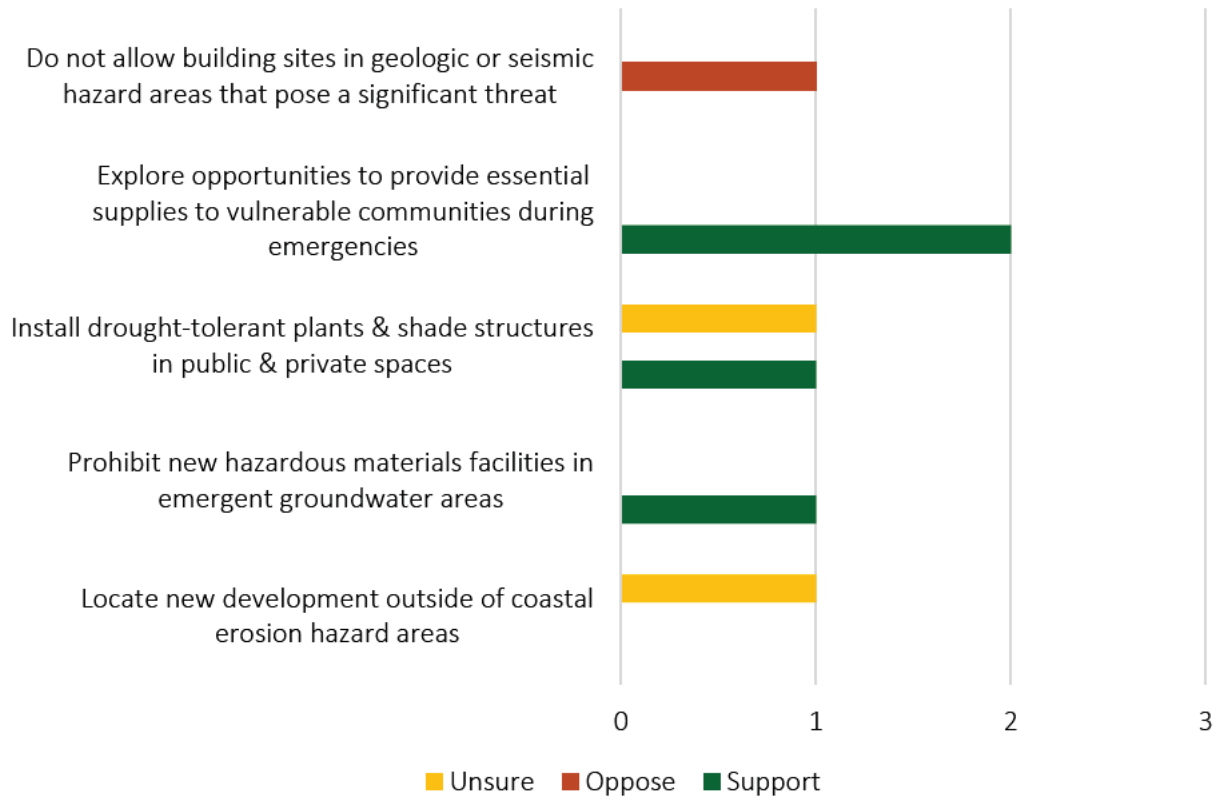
Do not allow building sites in geologic or seismic hazard areas that pose a significant threat

Explore opportunities to provide essential supplies to vulnerable communities during emergencies

Install drought-tolerant plants & shade structures in public & private spaces

Prohibit new hazardous materials facilities in emergent groundwater areas

Locate new development outside of coastal erosion hazard areas

0 1 2 3

Unsure Oppose Support